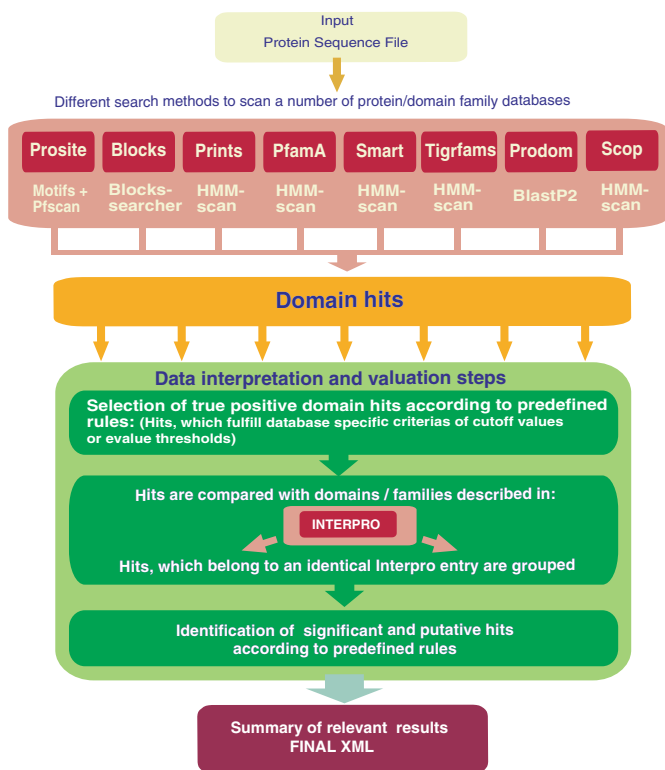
Input
Protein Sequence File

Different search methods to scan a number of protein/domain family databases

Prosite
Motifs + Pfscan

Blocks
Blocks-searcher

Prints
HMM-scan

PfamA
HMM-scan

Smart
HMM-scan

Tigrfams
HMM-scan

Prodom
BlastP2

Scop
HMM-scan

Domain hits

Data interpretation and valuation steps

Selection of true positive domain hits according to predefined rules: (Hits, which fulfill database specific criterias of cutoff values or evalue thresholds)

Hits are compared with domains / families described in:

INTERPRO

Hits, which belong to an identical Interpro entry are grouped

Identification of significant and putative hits according to predefined rules

Summary of relevant results
FINAL XML